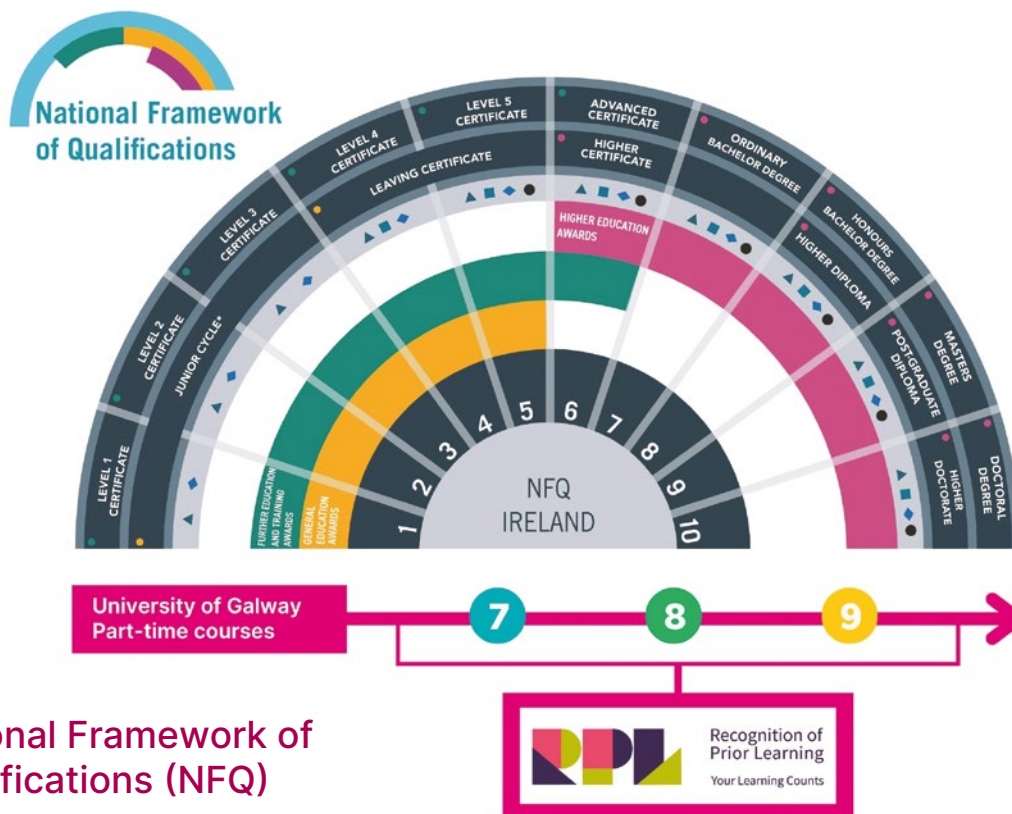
National Framework of Qualifications

LEVEL 1 CERTIFICATE
LEVEL 2 CERTIFICATE
LEVEL 3 CERTIFICATE
LEVEL 4 CERTIFICATE
LEVEL 5 CERTIFICATE
ADVANCED CERTIFICATE
HIGHER CERTIFICATE
ORDINARY BACHELOR DEGREE
HONOURS BACHELOR DEGREE
HIGHER DIPLOMA
MASTERS DEGREE
POST-GRADUATE DIPLOMA
DOCTORAL DEGREE
HIGHER DOCTORATE
JUNIOR CYCLE*
LEAVING CERTIFICATE
HIGHER EDUCATION AWARDS
FURTHER EDUCATION AND TRAINING AWARDS
GENERAL EDUCATION AWARDS

1 2 3 4 5 6 7 8 9 10

NFQ IRELAND

University of Galway Part-time courses

7 8 9

onal Framework of
ifications (NFQ)

RPL Recognition of Prior Learning
Your Learning Counts